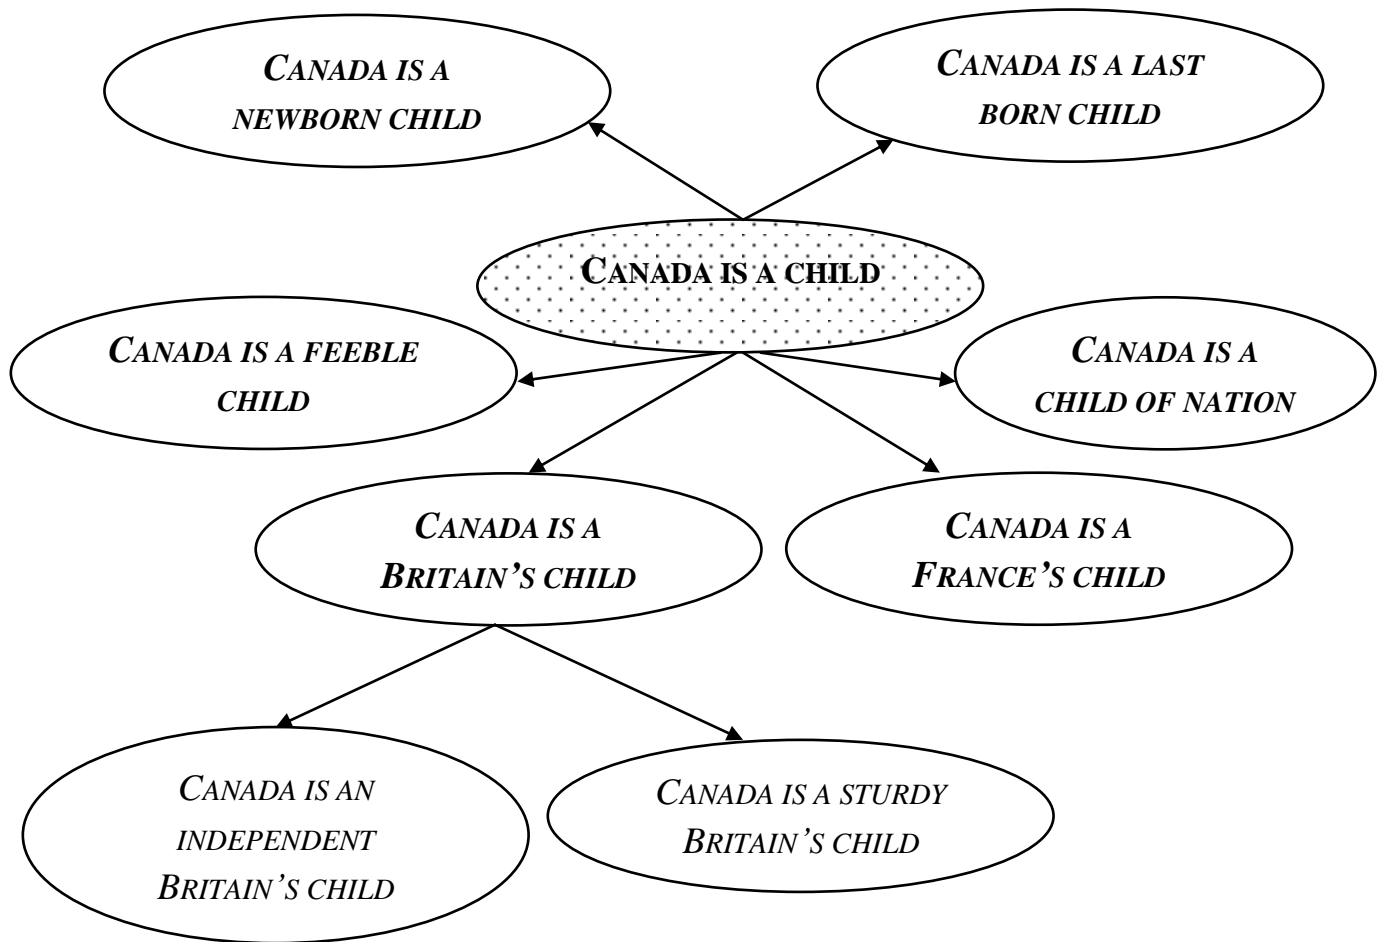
CANADA IS A NEWBORN CHILD

CANADA IS A LAST BORN CHILD

CANADA IS A CHILD

CANADA IS A FEEBLE CHILD

CANADA IS A CHILD OF NATION

CANADA IS A BRITAIN'S CHILD

CANADA IS A FRANCE'S CHILD

CANADA IS AN INDEPENDENT BRITAIN'S CHILD

CANADA IS A STURDY BRITAIN'S CHILD